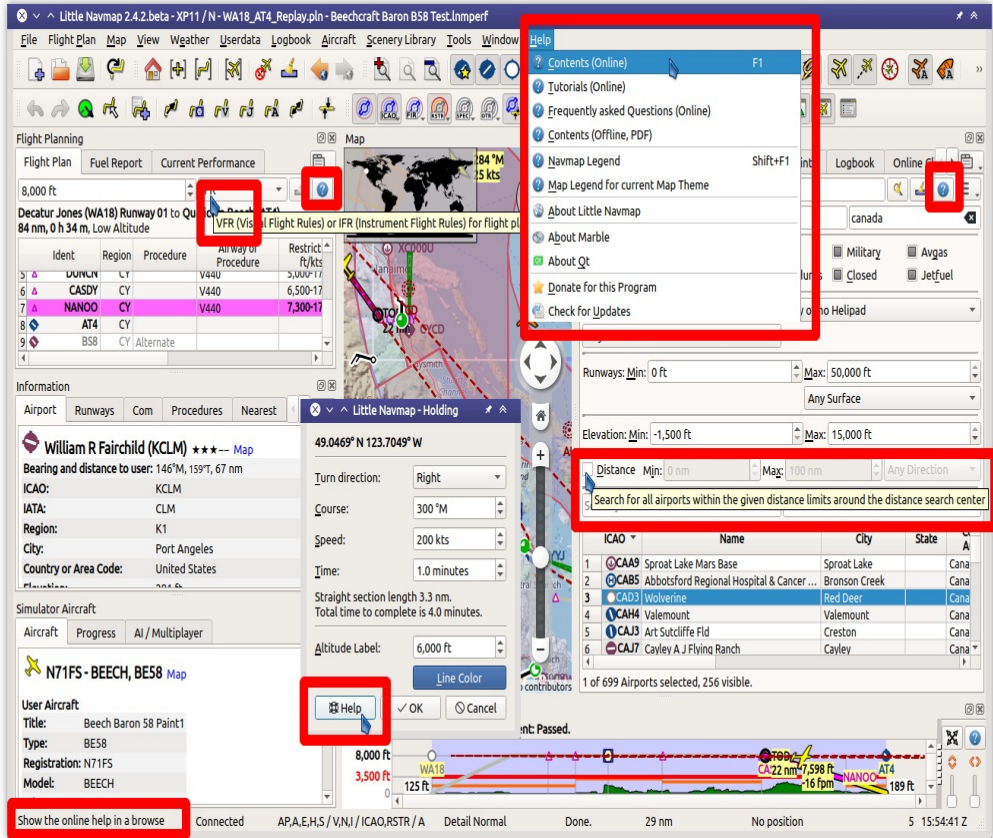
Little Navmap 2.4.2.beta - XP11 / N - WA18_AT4_Replay.pln - Beechcraft Baron B58 Test.lnmperf

File Flight Plan Map View Weather Userdata Logbook Aircraft Scenery Library Tools Window Help

Contents (Online) F1
Tutorials (Online)
Frequently asked Questions (Online)
Contents (Offline, PDF)
Navmap Legend Shift+F1
Map Legend for current Map Theme
About Little Navmap
About Marble
About Qt
Donate for this Program
Check for Updates

Flight Planning
Flight Plan Fuel Report Current Performance
8,000 ft
VFR (Visual Flight Rules) or IFR (Instrument Flight Rules) for flight pl
Decatur Jones (WA18) Runway 01 to Qu
84 nm, 0 h 34 m, Low Altitude

| | Ident | Region | Procedure | Airway or Procedure | Restrict ft/kts |
|---|---|---|---|---|---|
| 5 | DUNCN | CY | | V440 | 5,000-17 |
| 6 | CASDY | CY | | V440 | 6,500-17 |
| 7 | NANOO | CY | | V440 | 7,300-17 |
| 8 | AT4 | CY | | | |
| 9 | BS8 | CY | Alternate | | |

Map
284 M
25 kts

Information
Airport Runways Com Procedures Nearest
William R Fairchild (KCLM) ★★★-- Map
Bearing and distance to user: 146°M, 159°T, 67 nm
ICAO: KCLM
IATA: CLM
Region: K1
City: Port Angeles
Country or Area Code: United States

Little Navmap - Holding
49.0469° N 123.7049° W
Turn direction: Right
Course: 300 °M
Speed: 200 kts
Time: 1.0 minutes
Straight section length 3.3 nm.
Total time to complete is 4.0 minutes.
Altitude Label: 6,000 ft
Line Color
Help OK Cancel

Simulator Aircraft
Aircraft Progress AI / Multiplayer
N71FS - BEECH, BE58 Map
User Aircraft
Title: Beech Baron 58 Paint1
Type: BE58
Registration: N71FS
Model: BEECH

Logbook Online
canada
Military Avgas
Closed Jetfuel
Helipad
Runways: Min: 0 ft Max: 50,000 ft
Any Surface
Elevation: Min: -1,500 ft Max: 15,000 ft
Distance Min: 0 nm Max: 100 nm Any Direction
Search for all airports within the given distance limits around the distance search center

| | ICAO | Name | City | State |
|---|---|---|---|---|
| 1 | CAA9 | Sproat Lake Mars Base | Sproat Lake | |
| 2 | CAB5 | Abbotsford Regional Hospital & Cancer ... | Bronson Creek | |
| 3 | CAD3 | Wolverine | Red Deer | |
| 4 | CAH4 | Valemount | Valemount | |
| 5 | CAJ3 | Art Sutcliffe Fld | Creston | |
| 6 | CAJ7 | Cayley A J Flying Ranch | Cayley | |

1 of 699 Airports selected, 256 visible.

ent: Passed.
8,000 ft
3,500 ft
125 ft
WA18 TOD CA 22 nm 7,598 ft -16 fpm NANOO AT4 189 ft

Show the online help in a browse Connected AP,A,E,H,S / V,N,I / ICAO,RSTR / A Detail Normal Done. 29 nm No position 5 15:54:41 Z